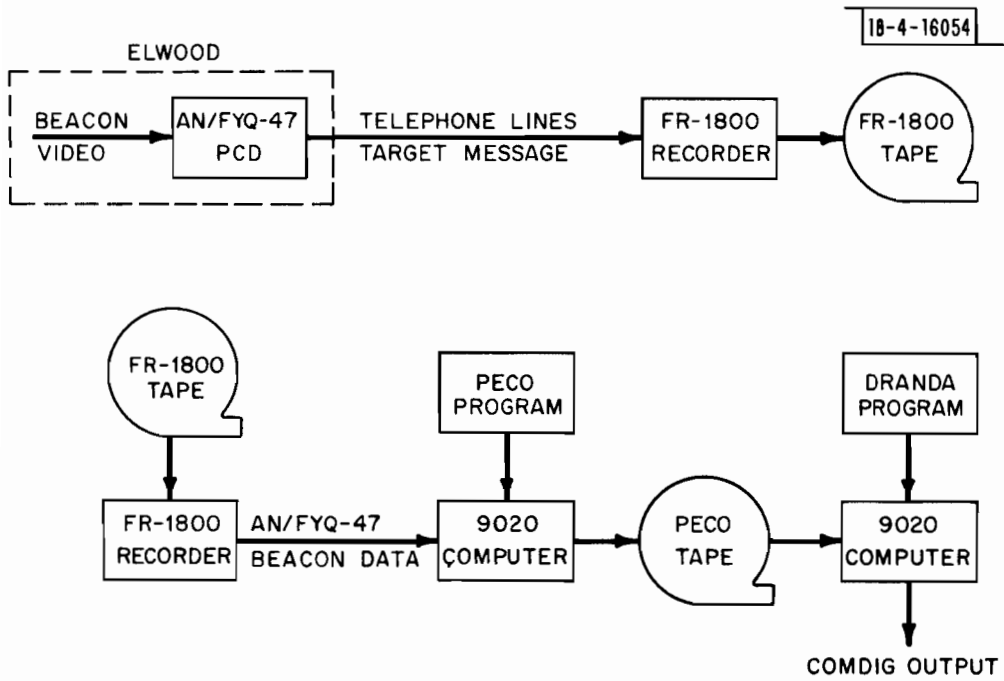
18-4-16054

ELWOOD

BEACON VIDEO

AN/FYQ-47 PCD

TELEPHONE LINES TARGET MESSAGE

FR-1800 RECORDER

FR-1800 TAPE

FR-1800 TAPE

PECO PROGRAM

DRANDA PROGRAM

FR-1800 RECORDER

AN/FYQ-47 BEACON DATA

9020 COMPUTER

PECO TAPE

9020 COMPUTER

COMDIG OUTPUT